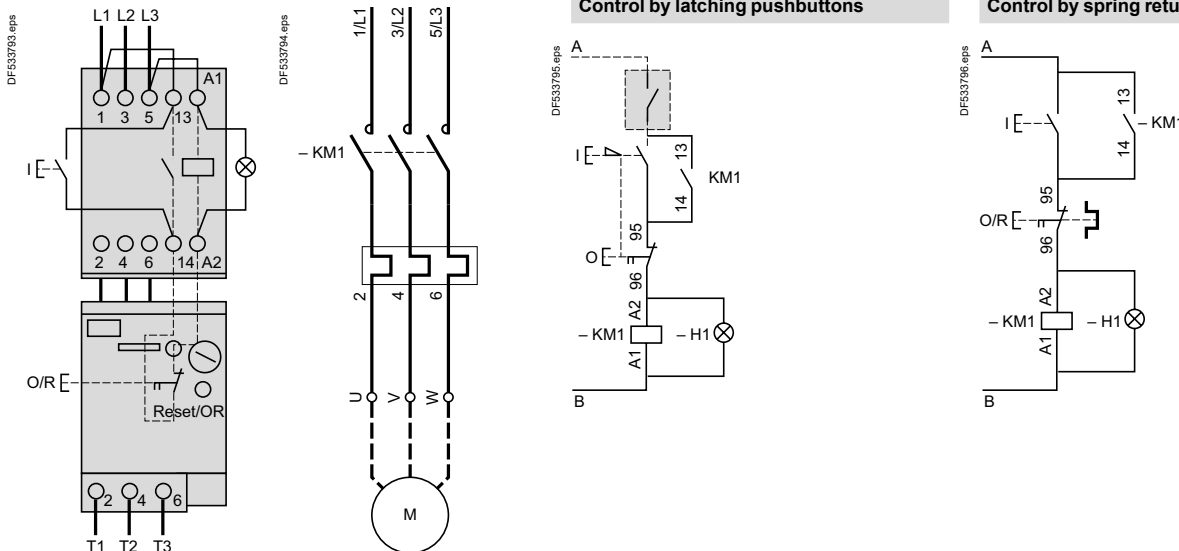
DF533793.eps

L1 L2 L3

A1

1 3 5 13

I

2 4 6 14 A2

O/R

Reset/OR

2 4 6

T1 T2 T3

DF533794.eps

1/L1 3/L2 5/L3

– KM1

2 4 6

U V W

M

Control by latching pushbuttons

DF533795.eps

A

I

13

KM1

14

95

O

96

A2

– KM1

– H1

A1

B

Control by spring retu

DF533796.eps

A

13

I

– KM1

14

95

O/R

96

A2

– KM1

– H1

A1

B